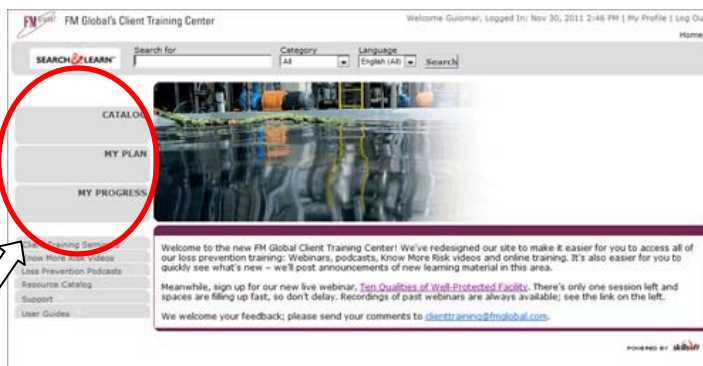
FM Global

FM Global's Client Training Center

Welcome Guiomar, Logged In: Nov 30, 2011 2:46 PM | My Profile | Log Ou

Home

SEARCH & LEARN

Search for

Category

All

Language

English (All)

Search

CATALOG

MY PLAN

MY PROGRESS

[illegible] Training Seminars

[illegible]now More Risk Videos

Loss Prevention Podcasts

Resource Catalog

Support

User Guides

Welcome to the new FM Global Client Training Center! We've redesigned our site to make it easier for you to access all of our loss prevention training: Webinars, podcasts, Know More Risk videos and online training. It's also easier for you to quickly see what's new – we'll post announcements of new learning material in this area.

Meanwhile, sign up for our new live webinar, Ten Qualities of Well-Protected Facility. There's only one session left and spaces are filling up fast, so don't delay. Recordings of past webinars are always available; see the link on the left.

We welcome your feedback; please send your comments to clienttraining@fmglobal.com.

POWERED BY skillsoft